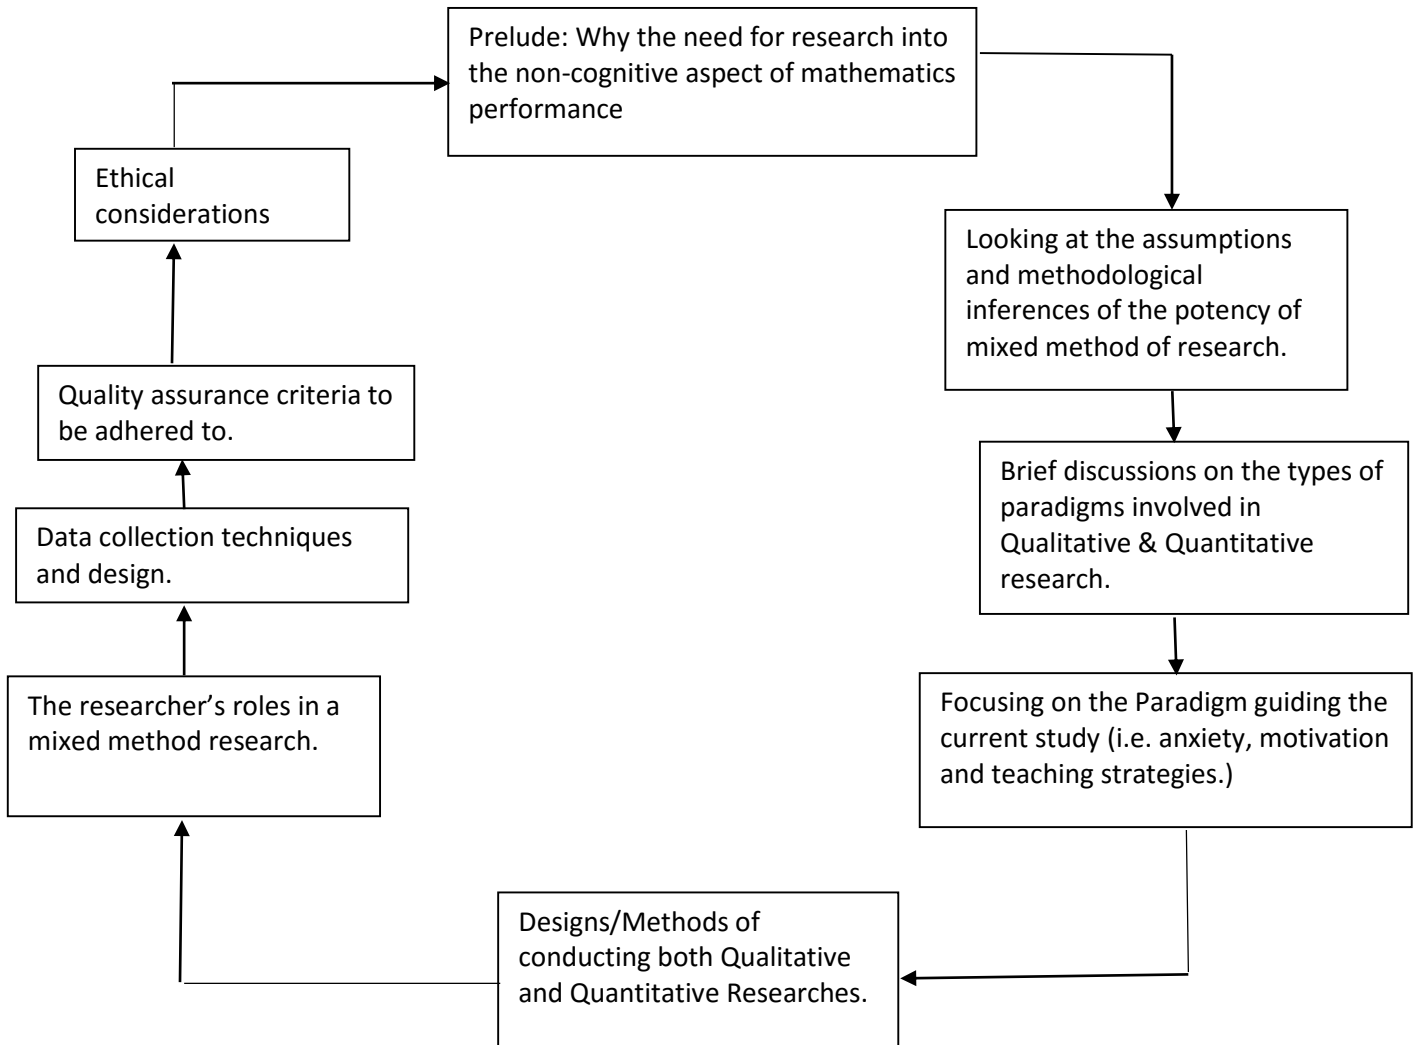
Prelude: Why the need for research into the non-cognitive aspect of mathematics performance

Looking at the assumptions and methodological inferences of the potency of mixed method of research.

Brief discussions on the types of paradigms involved in Qualitative & Quantitative research.

Focusing on the Paradigm guiding the current study (i.e. anxiety, motivation and teaching strategies.)

Designs/Methods of conducting both Qualitative and Quantitative Researches.

The researcher's roles in a mixed method research.

Data collection techniques and design.

Quality assurance criteria to be adhered to.

Ethical considerations